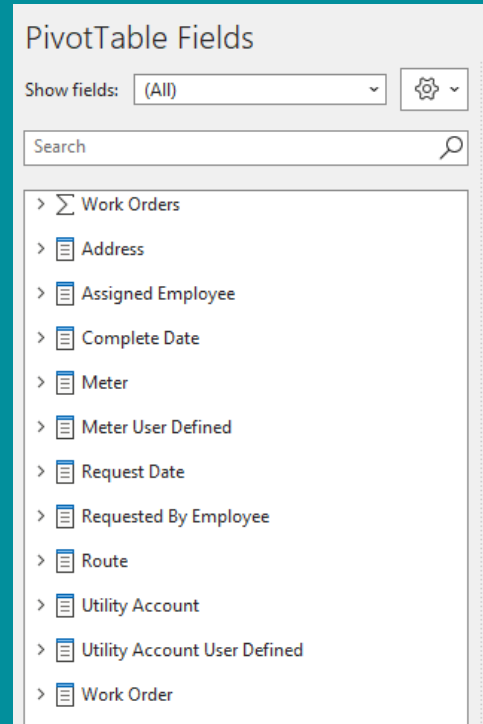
PivotTable Fields

Show fields: (All)

Search

$\sum$ Work Orders
Address
Assigned Employee
Complete Date
Meter
Meter User Defined
Request Date
Requested By Employee
Route
Utility Account
Utility Account User Defined
Work Order